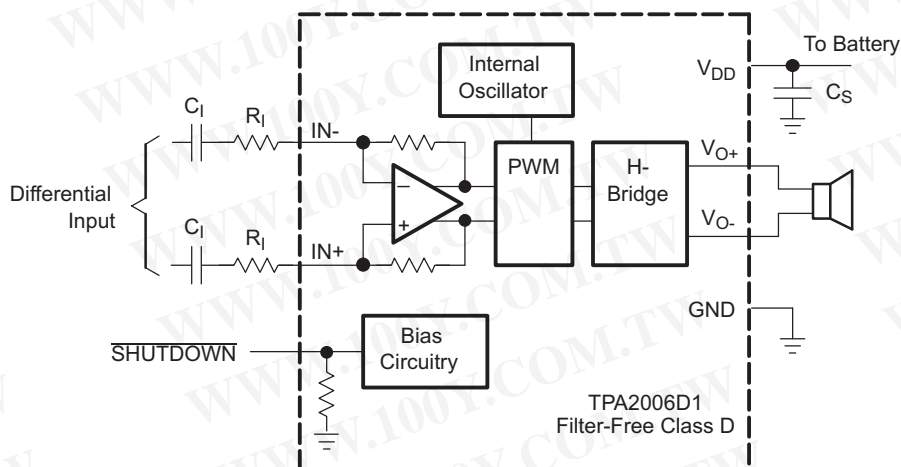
To Battery

Internal Oscillator

$V_{DD}$

$C_S$

$C_I$ $R_I$ IN-

PWM

H-Bridge

$V_{O+}$

Differential Input

$-$

$+$

$V_{O-}$

$C_I$ $R_I$ IN+

GND

$\overline{\text{SHUTDOWN}}$

Bias Circuitry

TPA2006D1
Filter-Free Class D

WWW.100Y.COM.TW